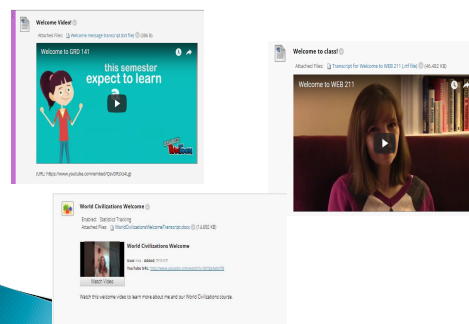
Welcome Video!

Attached Files: Welcome message transcript.txt file (386 B)

Welcome to GRD 141

this semester

expect to learn

URL: https://www.youtube.com/embed/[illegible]

Welcome to class!

Attached Files: Transcript for Welcome to WEB 211 (.rtf file) (45.402 KB)

Welcome to WEB 211

World Civilizations Welcome

Enabled: Statistics Tracking

Attached Files: WorldCivilizationsWelcomeTranscript.docx (14.892 KB)

World Civilizations Welcome

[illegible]

YouTube Info: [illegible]

Watch Video

Watch this welcome video to learn more about me and our World Civilizations course.